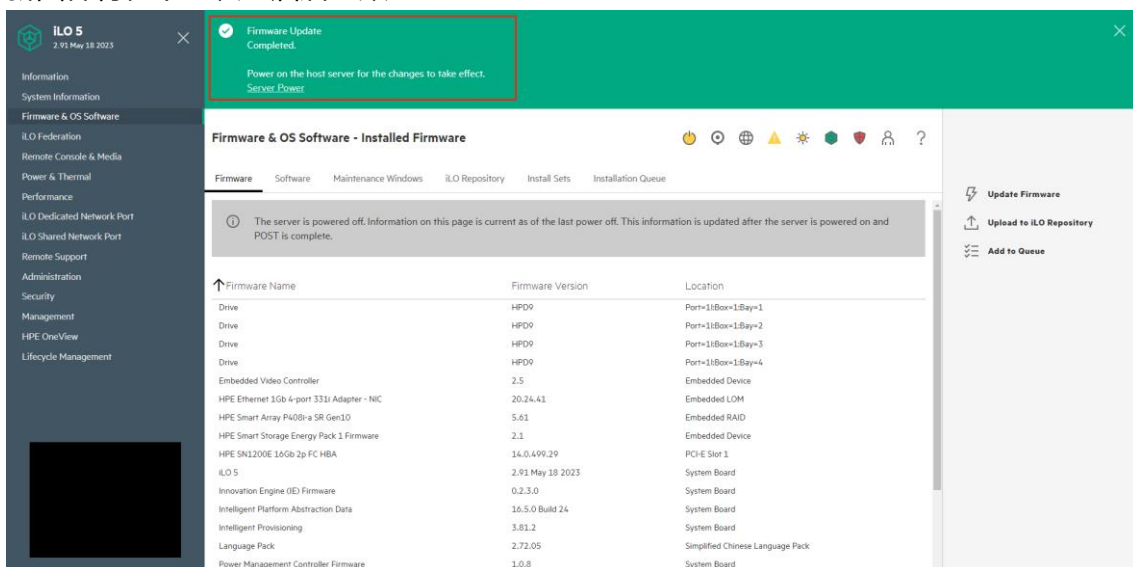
iLO 5
2.91 May 18 2023

Information
System Information
Firmware & OS Software
iLO Federation
Remote Console & Media
Power & Thermal
Performance
iLO Dedicated Network Port
iLO Shared Network Port
Remote Support
Administration
Security
Management
HPE OneView
Lifecycle Management

Firmware Update
Completed.

Power on the host server for the changes to take effect.
Server Power

Firmware & OS Software - Installed Firmware

Firmware Software Maintenance Windows iLO Repository Install Sets Installation Queue

The server is powered off. Information on this page is current as of the last power off. This information is updated after the server is powered on and POST is complete.

| Firmware Name | Firmware Version | Location |
|---|---|---|
| Drive | HPD9 | Port=1I:Box=1:Bay=1 |
| Drive | HPD9 | Port=1I:Box=1:Bay=2 |
| Drive | HPD9 | Port=1I:Box=1:Bay=3 |
| Drive | HPD9 | Port=1I:Box=1:Bay=4 |
| Embedded Video Controller | 2.5 | Embedded Device |
| HPE Ethernet 1Gb 4-port 331i Adapter - NIC | 20.24.41 | Embedded LOM |
| HPE Smart Array P408i-a SR Gen10 | 5.61 | Embedded RAID |
| HPE Smart Storage Energy Pack 1 Firmware | 2.1 | Embedded Device |
| HPE SN1200E 16Gb 2p FC HBA | 14.0.499.29 | PCI-E Slot 1 |
| iLO 5 | 2.91 May 18 2023 | System Board |
| Innovation Engine (IE) Firmware | 0.2.3.0 | System Board |
| Intelligent Platform Abstraction Data | 16.5.0 Build 24 | System Board |
| Intelligent Provisioning | 3.81.2 | System Board |
| Language Pack | 2.72.05 | Simplified Chinese Language Pack |
| Power Management Controller Firmware | 1.0.8 | System Board |

Update Firmware
Upload to iLO Repository
Add to Queue